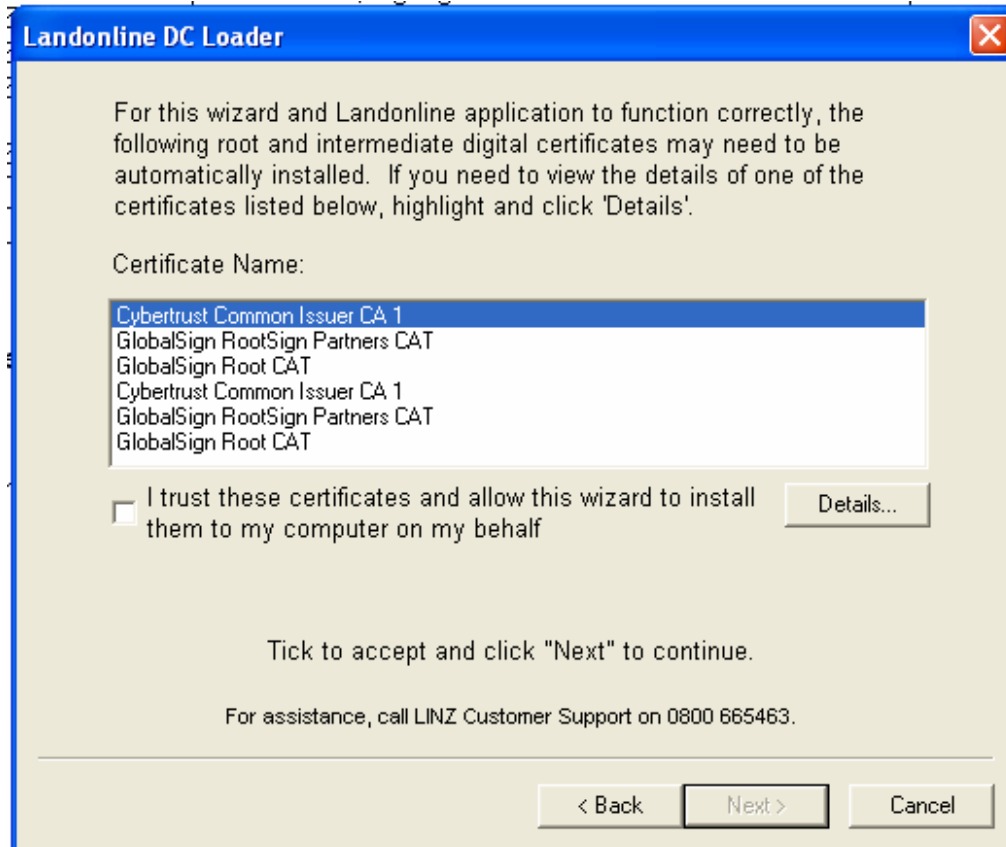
Landonline DC Loader

For this wizard and Landonline application to function correctly, the following root and intermediate digital certificates may need to be automatically installed. If you need to view the details of one of the certificates listed below, highlight and click 'Details'.

Certificate Name:

Cybertrust Common Issuer CA 1
GlobalSign RootSign Partners CAT
GlobalSign Root CAT
Cybertrust Common Issuer CA 1
GlobalSign RootSign Partners CAT
GlobalSign Root CAT

I trust these certificates and allow this wizard to install them to my computer on my behalf

Details...

Tick to accept and click "Next" to continue.

For assistance, call LINZ Customer Support on 0800 665463.

< Back

Next >

Cancel